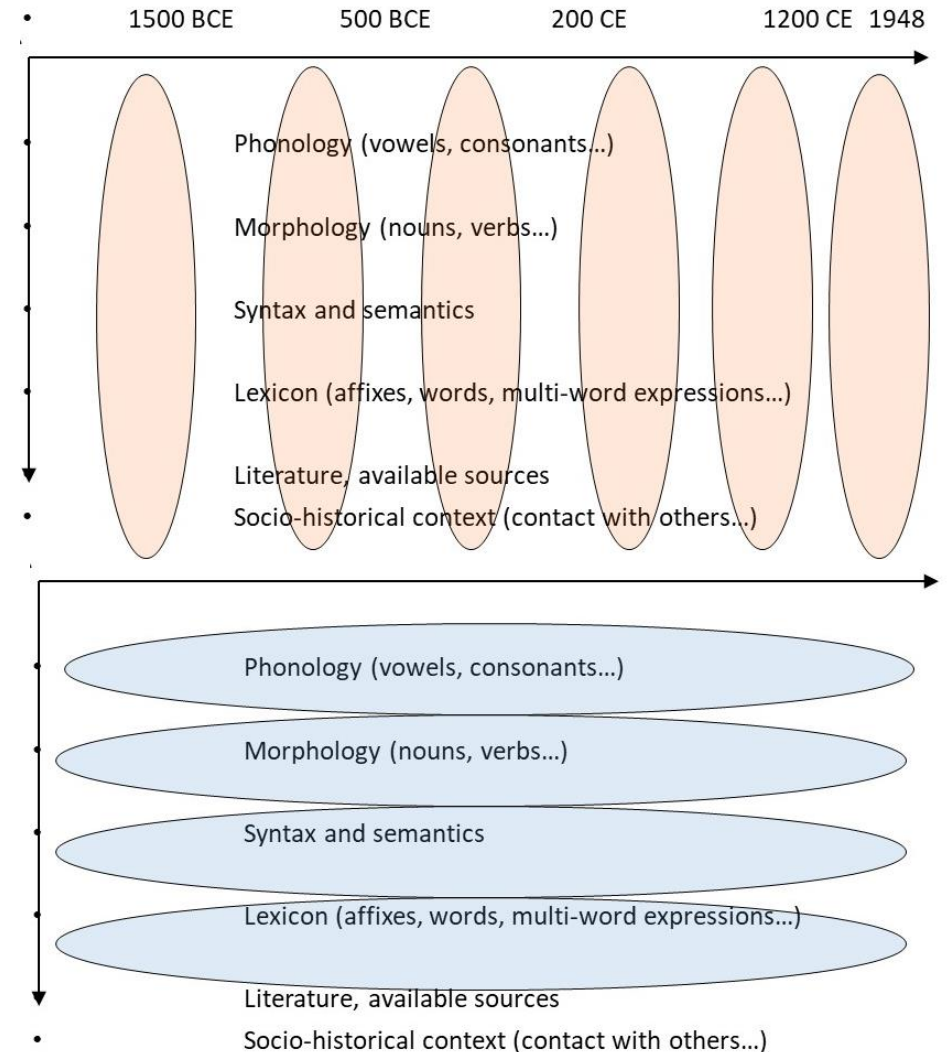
• 1500 BCE 500 BCE 200 CE 1200 CE 1948

• Phonology (vowels, consonants…)

• Morphology (nouns, verbs…)

• Syntax and semantics

• Lexicon (affixes, words, multi-word expressions…)

Literature, available sources

• Socio-historical context (contact with others…)

• Phonology (vowels, consonants…)

• Morphology (nouns, verbs…)

• Syntax and semantics

• Lexicon (affixes, words, multi-word expressions…)

Literature, available sources

• Socio-historical context (contact with others…)